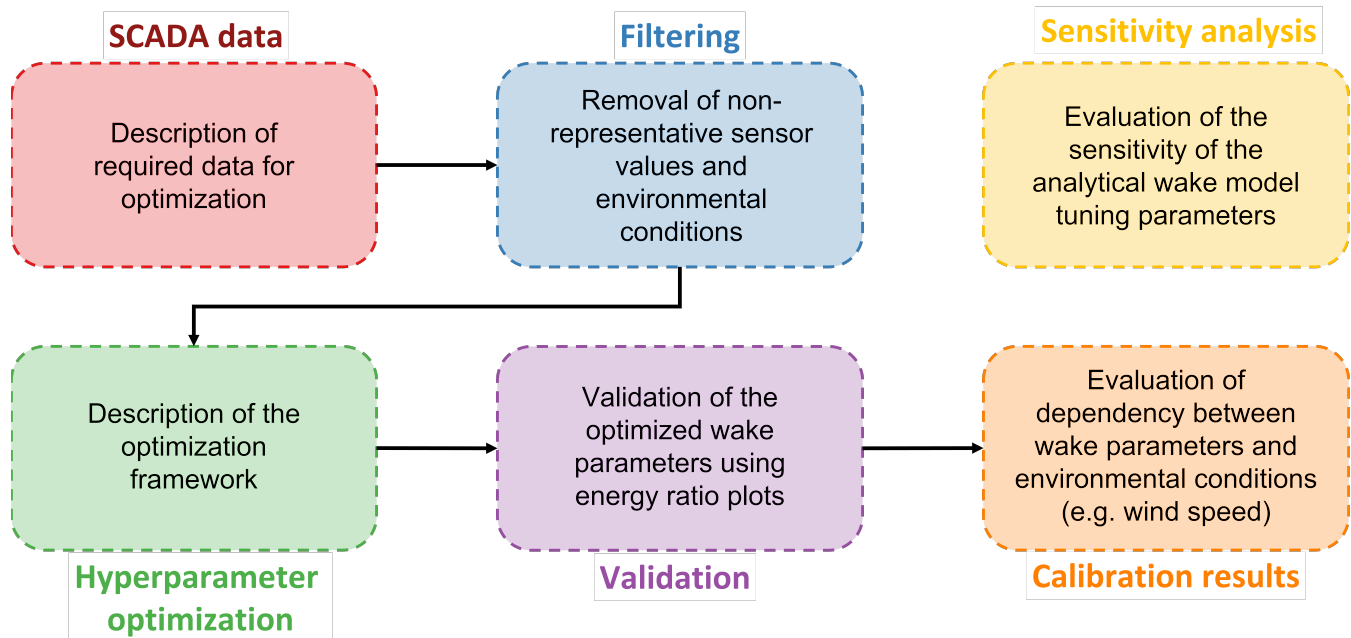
SCADA data

Description of required data for optimization

Filtering

Removal of non-representative sensor values and environmental conditions

Sensitivity analysis

Evaluation of the sensitivity of the analytical wake model tuning parameters

Description of the optimization framework

Hyperparameter optimization

Validation of the optimized wake parameters using energy ratio plots

Validation

Evaluation of dependency between wake parameters and environmental conditions (e.g. wind speed)

Calibration results